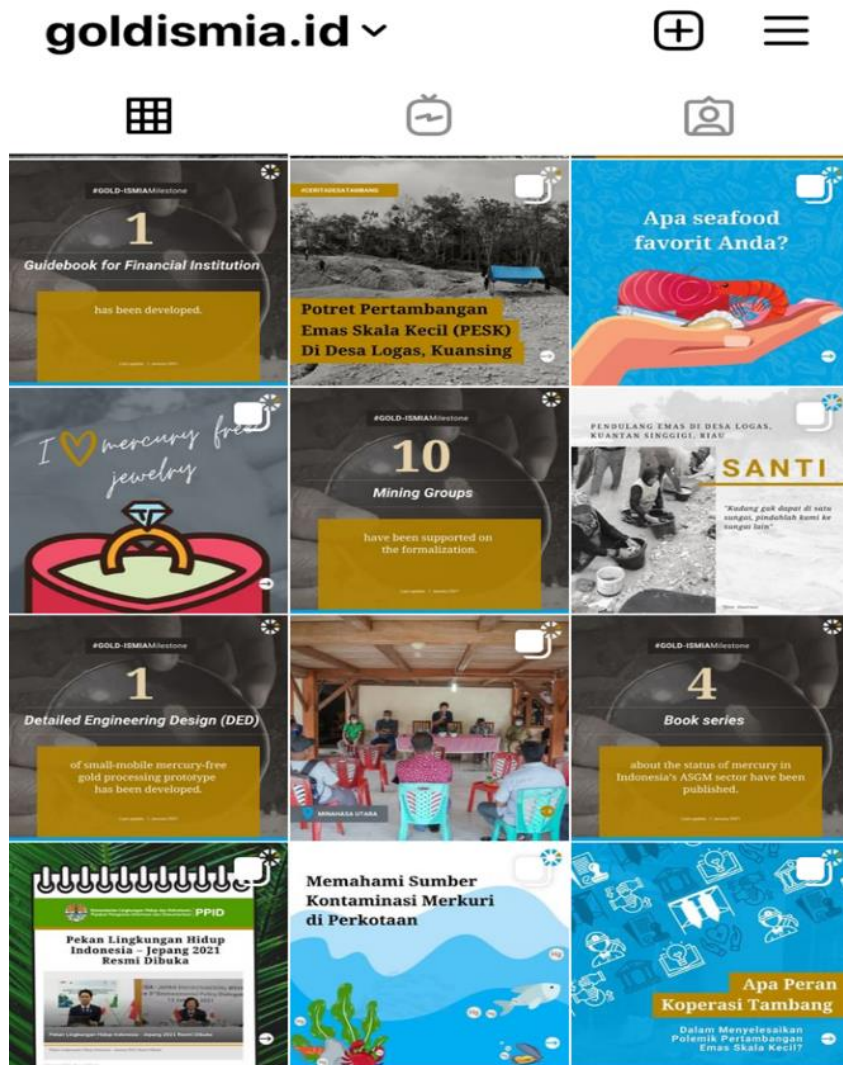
goldismia.id

#GOLD-ISMIAMilestone

1

Guidebook for Financial Institution

has been developed.

Last update | January 2021

#CERITADESATAMBANG

Potret Pertambangan Emas Skala Kecil (PESK) Di Desa Logas, Kuansing

Apa seafood favorit Anda?

I ♥ mercury free jewelry

#GOLD-ISMIAMilestone

10

Mining Groups

have been supported on the formalization.

Last update | January 2021

PENDULANG EMAS DI DESA LOGAS, KUANTAN SINGGIGI, RIAU

SANTI

"Kadang gak dapat di satu sungai, pindahlah kami ke sungai lain"

#GOLD-ISMIAMilestone

1

Detailed Engineering Design (DED)

of small-mobile mercury-free gold processing prototype has been developed.

Last update | January 2021

MINAHASA UTARA

#GOLD-ISMIAMilestone

4

Book series

about the status of mercury in Indonesia's ASGM sector have been published.

Last update | January 2021

PPID

Pekan Lingkungan Hidup Indonesia – Jepang 2021 Resmi Dibuka

Pekan Lingkungan Hidup Indonesia - Jepang 2021 Resmi Dibuka

Memahami Sumber Kontaminasi Merkuri di Perkotaan

Apa Peran Koperasi Tambang

Dalam Menyelesaikan Polemik Pertambangan Emas Skala Kecil?